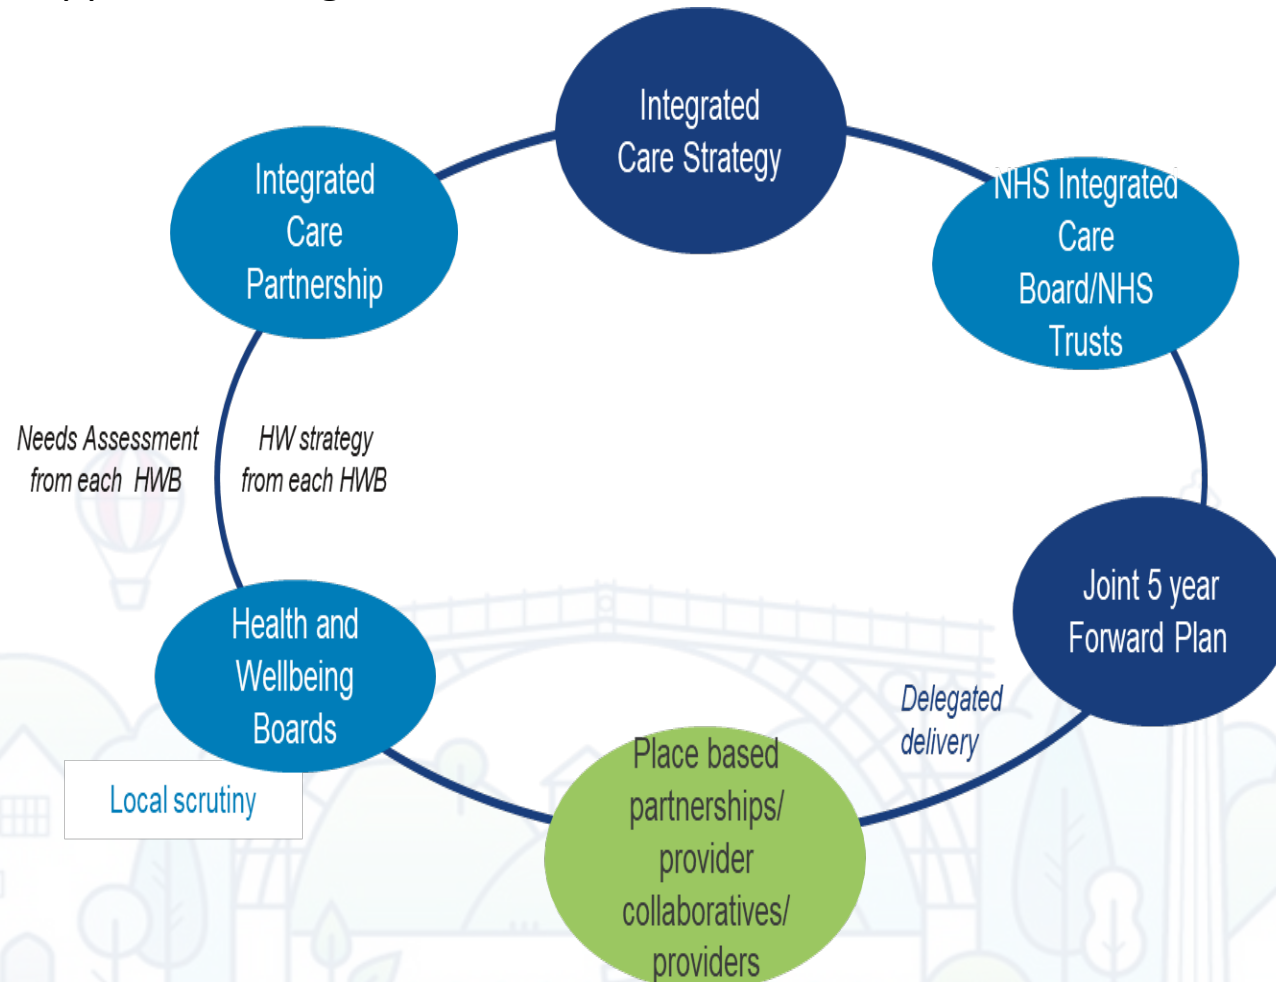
Integrated Care Strategy

NHS Integrated Care Board/NHS Trusts

Joint 5 year Forward Plan

Delegated delivery

Place based partnerships/ provider collaboratives/ providers

Health and Wellbeing Boards

Local scrutiny

Needs Assessment from each HWB

HW strategy from each HWB

Integrated Care Partnership